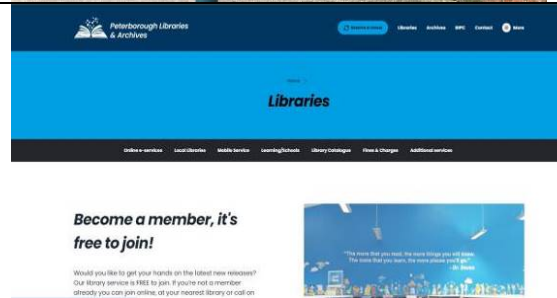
Peterborough Libraries & Archives

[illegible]

Libraries

Archives

RIPC

Contact

More

Home

Libraries

Online e-services

Local Libraries

Mobile Service

Learning/Schools

Library Catalogue

Fines & Charges

Additional services

Become a member, it's free to join!

Would you like to get your hands on the latest new releases? Our library service is FREE to join. If you're not a member already you can join online, at your nearest library or call on

"The more that you read, the more things you will know. The more that you learn, the more places you'll go."
- Dr. Seuss